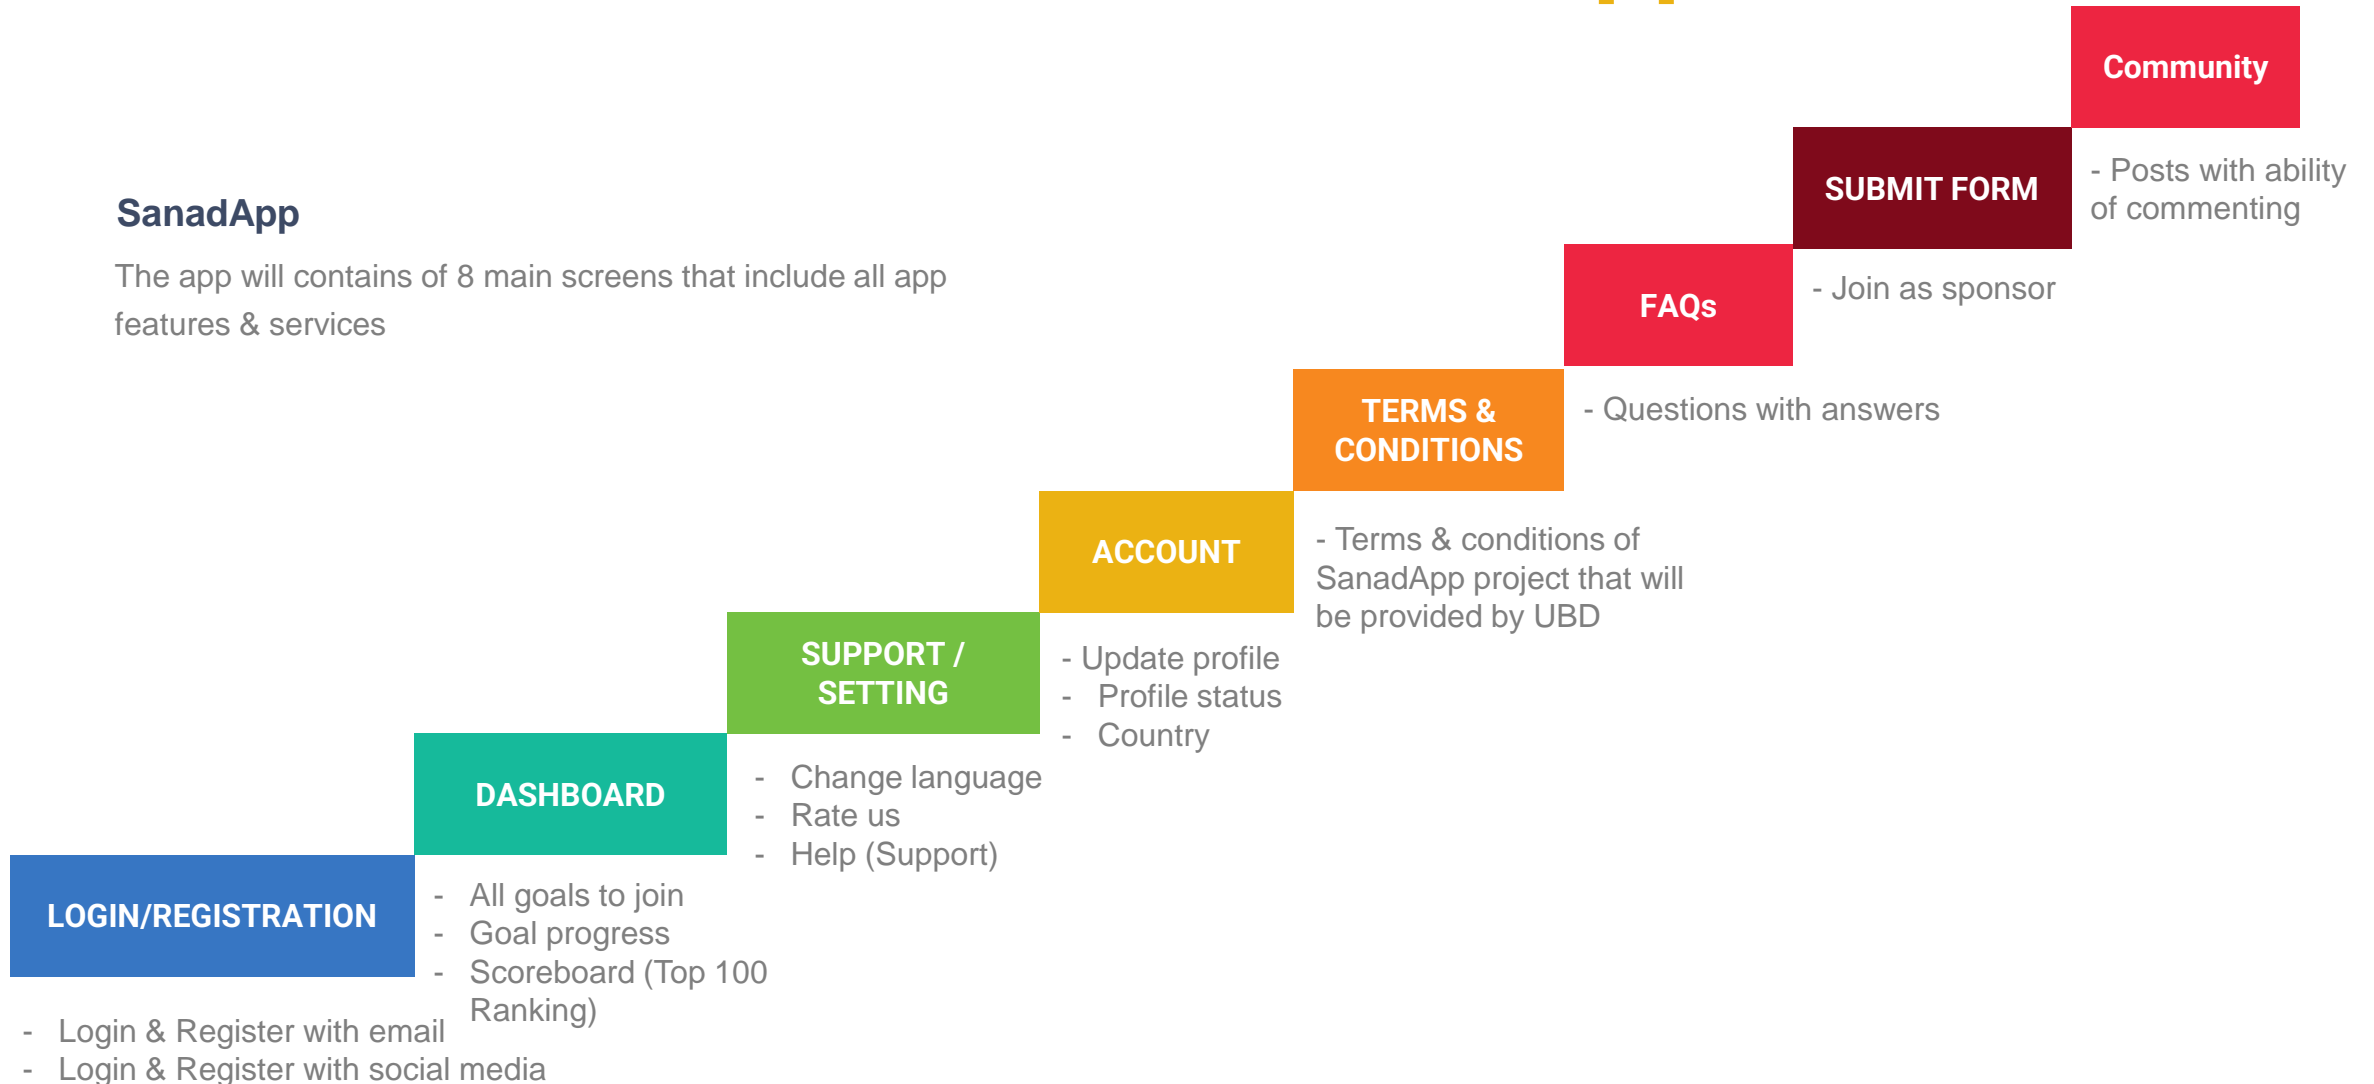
SanadApp

The app will contains of 8 main screens that include all app features & services

Community

- Posts with ability of commenting

SUBMIT FORM

- Join as sponsor

FAQs

- Questions with answers

TERMS & CONDITIONS

- Terms & conditions of SanadApp project that will be provided by UBD

ACCOUNT

- Update profile
- Profile status
- Country

SUPPORT / SETTING

- Change language
- Rate us
- Help (Support)

DASHBOARD

- All goals to join
- Goal progress
- Scoreboard (Top 100 Ranking)

LOGIN/REGISTRATION

- Login & Register with email
- Login & Register with social media